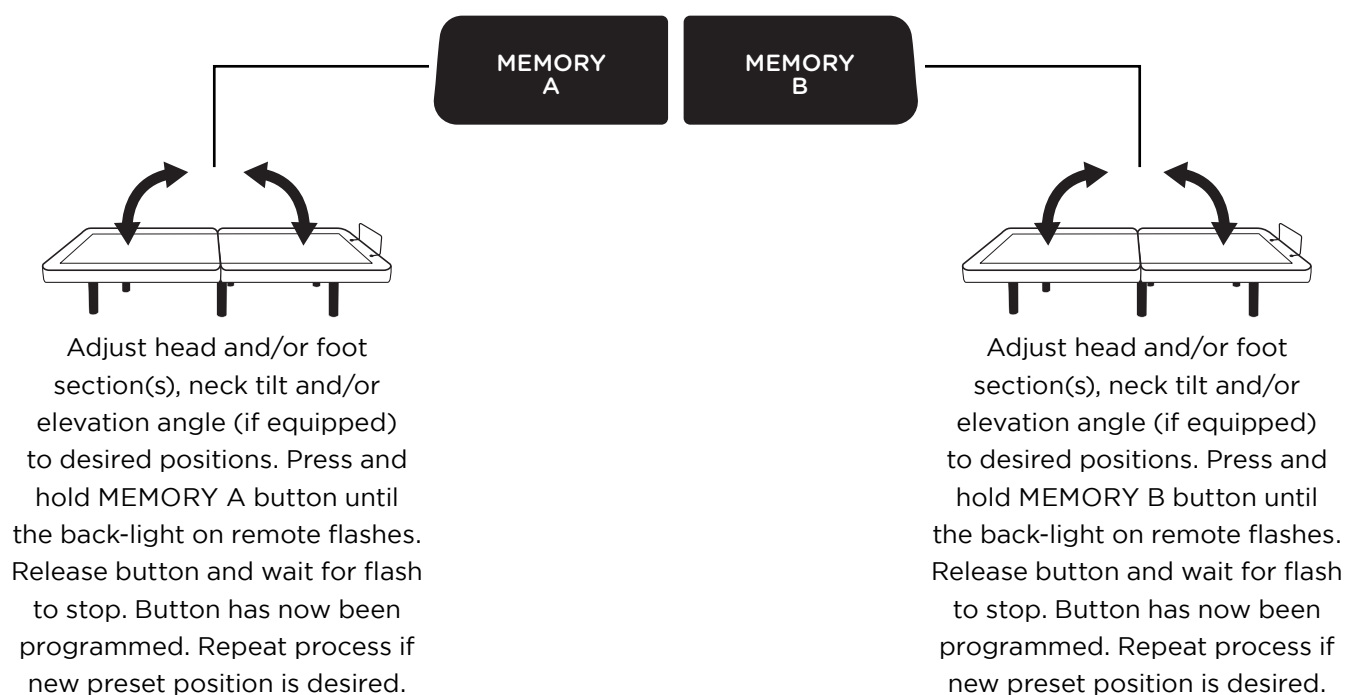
MEMORY A

MEMORY B

Adjust head and/or foot section(s), neck tilt and/or elevation angle (if equipped) to desired positions. Press and hold MEMORY A button until the back-light on remote flashes. Release button and wait for flash to stop. Button has now been programmed. Repeat process if new preset position is desired.

Adjust head and/or foot section(s), neck tilt and/or elevation angle (if equipped) to desired positions. Press and hold MEMORY B button until the back-light on remote flashes. Release button and wait for flash to stop. Button has now been programmed. Repeat process if new preset position is desired.